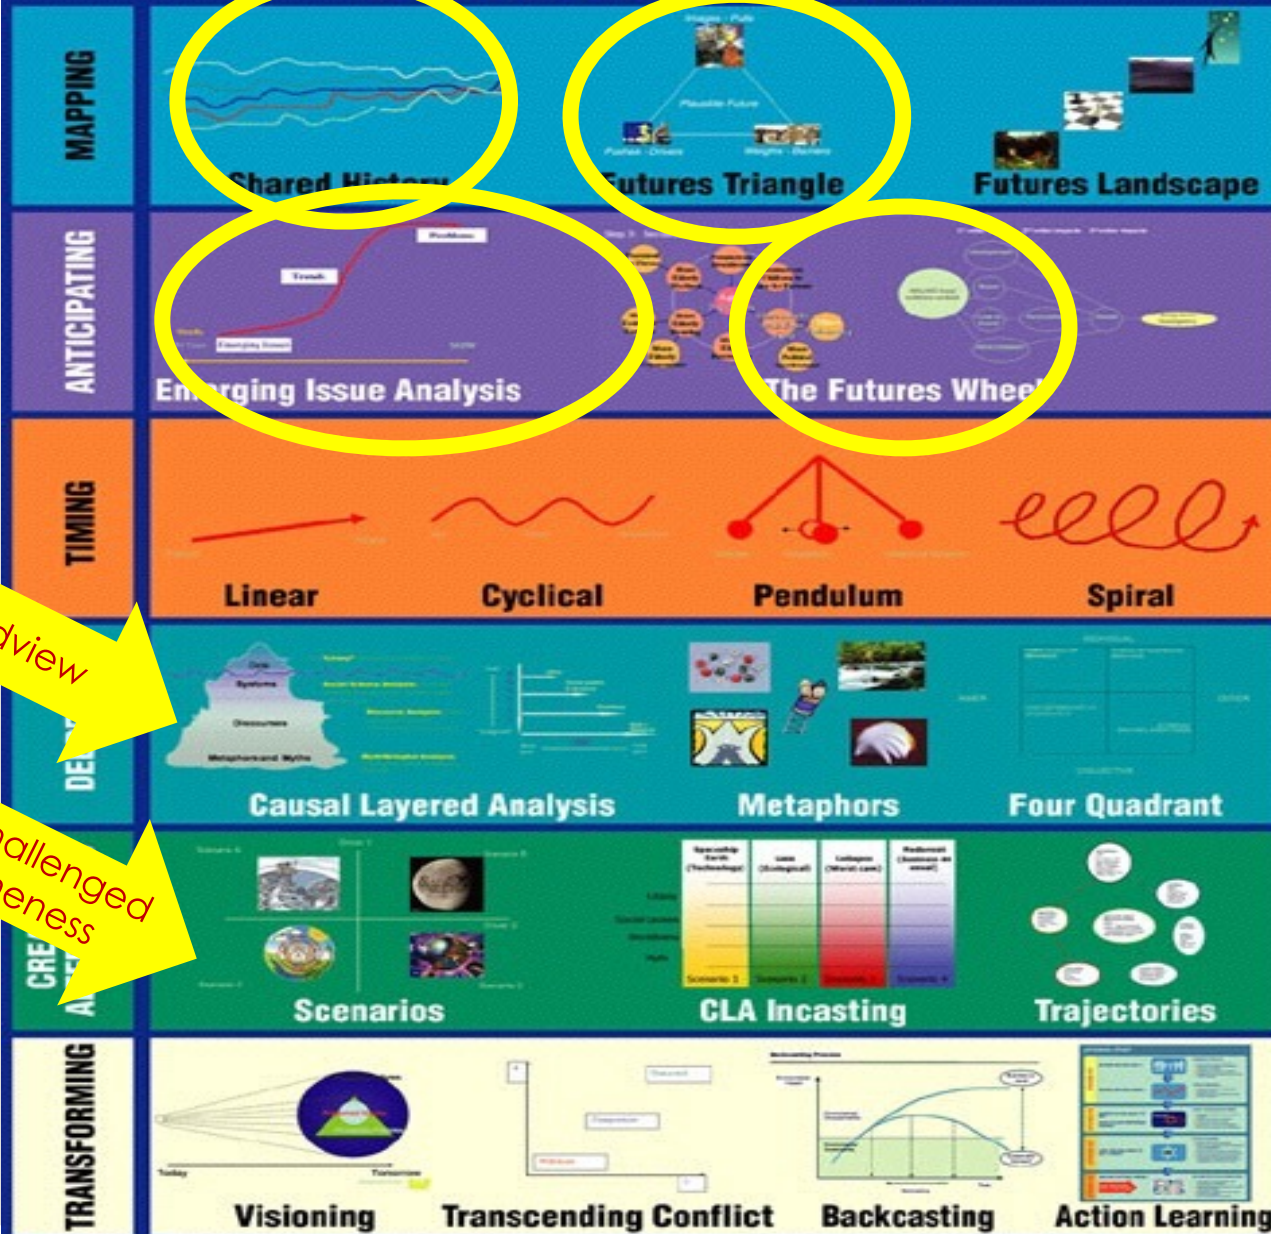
MAPPING

Shared History

Images - Pulls

Plausible Future

Pushes - Drivers

Weights - Barriers

Futures Triangle

Futures Landscape

ANTICIPATING

Problem

Trends

Emerging Issues

Emerging Issue Analysis

The Futures Wheel

TIMING

Linear

Cyclical

Pendulum

Spiral

dview

DE

Litany

Systems

Discourses

Metaphors and Myths

Causal Layered Analysis

Metaphors

Four Quadrant

allenged

eness

CRE

Scenario A

Scenario B

Scenarios

CLA Incasting

Trajectories

TRANSFORMING

Today

Tomorrow

Visioning

Transcending Conflict

Backcasting

Action Learning